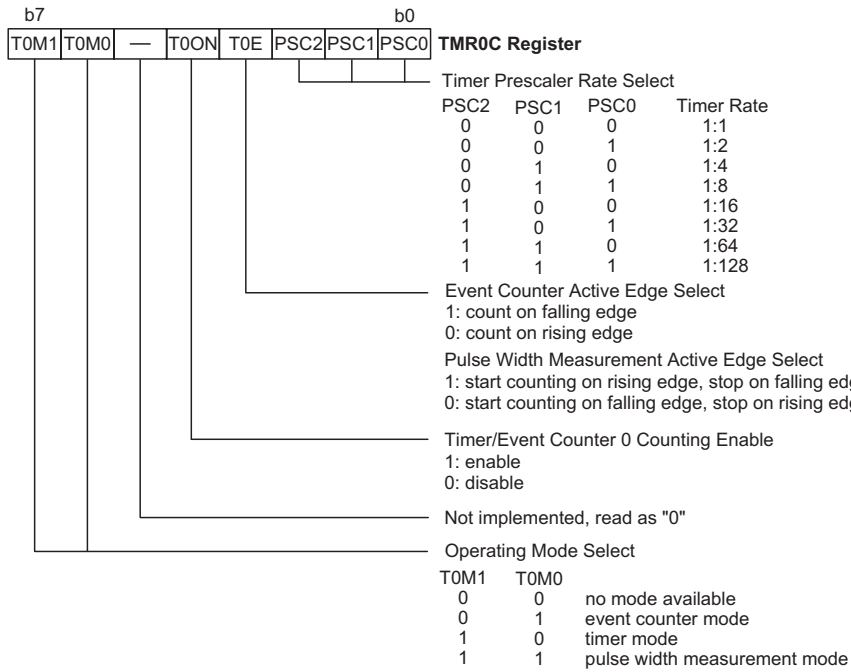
b7 b0

| T0M1 | T0M0 | — | T0ON | T0E | PSC2 | PSC1 | PSC0 |
|---|---|---|---|---|---|---|---|

**TMR0C Register**

Timer Prescaler Rate Select

| PSC2 | PSC1 | PSC0 | Timer Rate |
|---|---|---|---|
| 0 | 0 | 0 | 1:1 |
| 0 | 0 | 1 | 1:2 |
| 0 | 1 | 0 | 1:4 |
| 0 | 1 | 1 | 1:8 |
| 1 | 0 | 0 | 1:16 |
| 1 | 0 | 1 | 1:32 |
| 1 | 1 | 0 | 1:64 |
| 1 | 1 | 1 | 1:128 |

Event Counter Active Edge Select
1: count on falling edge
0: count on rising edge

Pulse Width Measurement Active Edge Select
1: start counting on rising edge, stop on falling edg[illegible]
0: start counting on falling edge, stop on rising edg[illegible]

Timer/Event Counter 0 Counting Enable
1: enable
0: disable

Not implemented, read as "0"

Operating Mode Select

| T0M1 | T0M0 | |
|---|---|---|
| 0 | 0 | no mode available |
| 0 | 1 | event counter mode |
| 1 | 0 | timer mode |
| 1 | 1 | pulse width measurement mode |